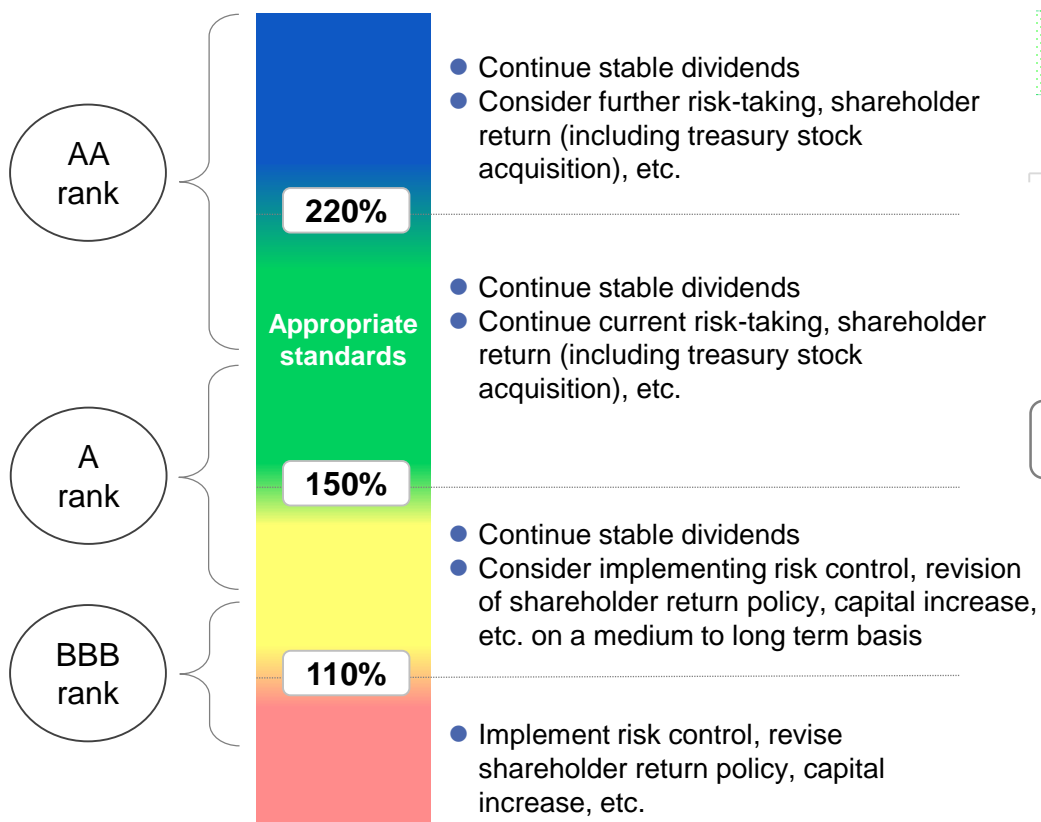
AA rank

A rank

BBB rank

Appropriate standards

220%

150%

110%

- Continue stable dividends
- Consider further risk-taking, shareholder return (including treasury stock acquisition), etc.

- Continue stable dividends
- Continue current risk-taking, shareholder return (including treasury stock acquisition), etc.

- Continue stable dividends
- Consider implementing risk control, revision of shareholder return policy, capital increase, etc. on a medium to long term basis

- Implement risk control, revise shareholder return policy, capital increase, etc.